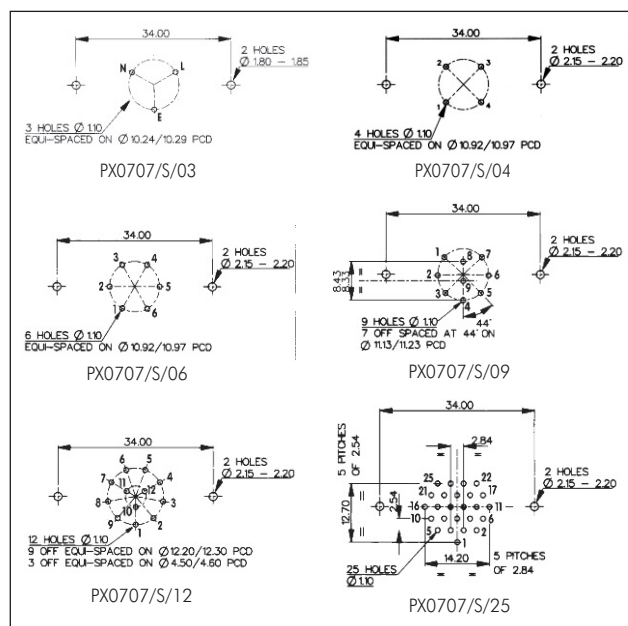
34.00

2 HOLES
Ø 1.80 – 1.85

N
L
E

3 HOLES Ø 1.10
EQUI-SPACED ON Ø 10.24/10.29 PCD

PX0707/S/03

34.00

2 HOLES
Ø 2.15 – 2.20

2
3
1
4

4 HOLES Ø 1.10
EQUI-SPACED ON Ø 10.92/10.97 PCD

PX0707/S/04

34.00

2 HOLES
Ø 2.15 – 2.20

3
4
2
5
1
6

6 HOLES Ø 1.10
EQUI-SPACED ON Ø 10.92/10.97 PCD

PX0707/S/06

34.00

2 HOLES
Ø 2.15 – 2.20

8.43

1
8
7
2
6
3
9
5
4
44°

9 HOLES Ø 1.10
7 OFF SPACED AT 44° ON
Ø 11.13/11.23 PCD

PX0707/S/09

34.00

2 HOLES
Ø 2.15 – 2.20

6
5
7
11
4
8
12
3
9
10
2
1

12 HOLES Ø 1.10
9 OFF EQUI-SPACED ON Ø 12.20/12.30 PCD
3 OFF EQUI-SPACED ON Ø 4.50/4.60 PCD

PX0707/S/12

34.00

5 PITCHES
OF 2.54

2.84

25
22
21
17
16
11
10
5
1

12.70

2 HOLES
Ø 2.15 – 2.20

14.20

5 PITCHES
OF 2.84

25 HOLES
Ø 1.10

PX0707/S/25